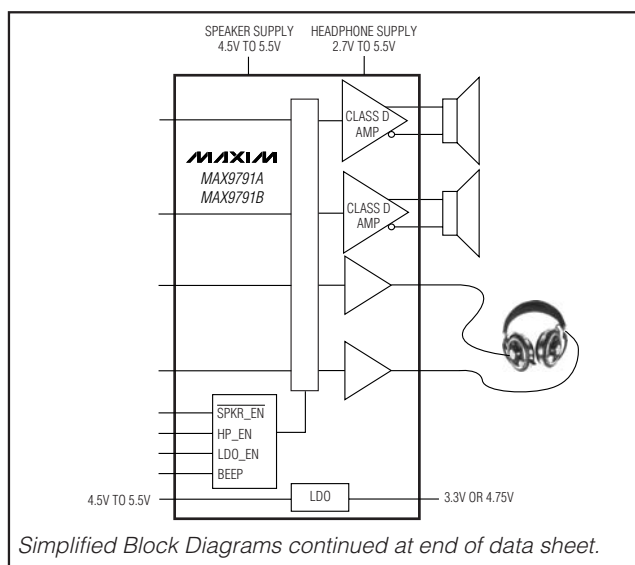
SPEAKER SUPPLY
4.5V TO 5.5V

HEADPHONE SUPPLY
2.7V TO 5.5V

CLASS D AMP

MAXIM
MAX9791A
MAX9791B

CLASS D AMP

$\overline{SPKR\_EN}$
HP_EN
LDO_EN
BEEP

4.5V TO 5.5V

LDO

3.3V OR 4.75V

Simplified Block Diagrams continued at end of data sheet.